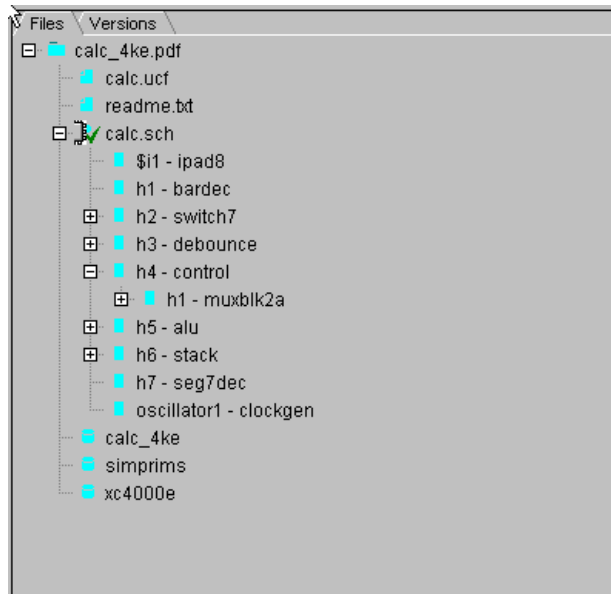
Files
Versions
calc_4ke.pdf
calc.ucf
readme.txt
calc.sch
$i1 - ipad8
h1 - bardec
h2 - switch7
h3 - debounce
h4 - control
h1 - muxblk2a
h5 - alu
h6 - stack
h7 - seg7dec
oscillator1 - clockgen
calc_4ke
simprims
xc4000e